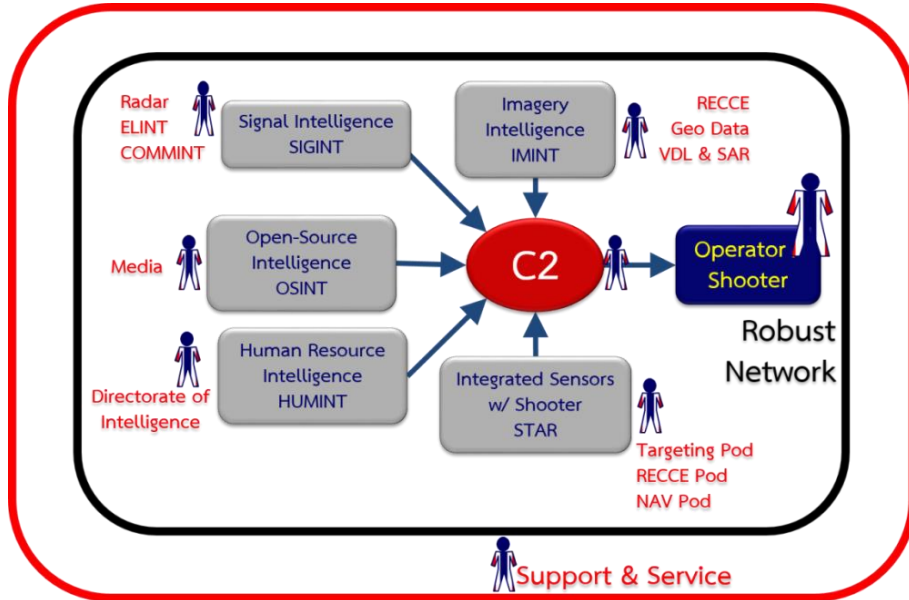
Radar
ELINT
COMMINT

Signal Intelligence
SIGINT

Imagery
Intelligence
IMINT

RECCE
Geo Data
VDL & SAR

Media

Open-Source
Intelligence
OSINT

C2

Operator
Shooter

Robust
Network

Human Resource
Intelligence
HUMINT

Directorate of
Intelligence

Integrated Sensors
w/ Shooter
STAR

Targeting Pod
RECCE Pod
NAV Pod

Support & Service